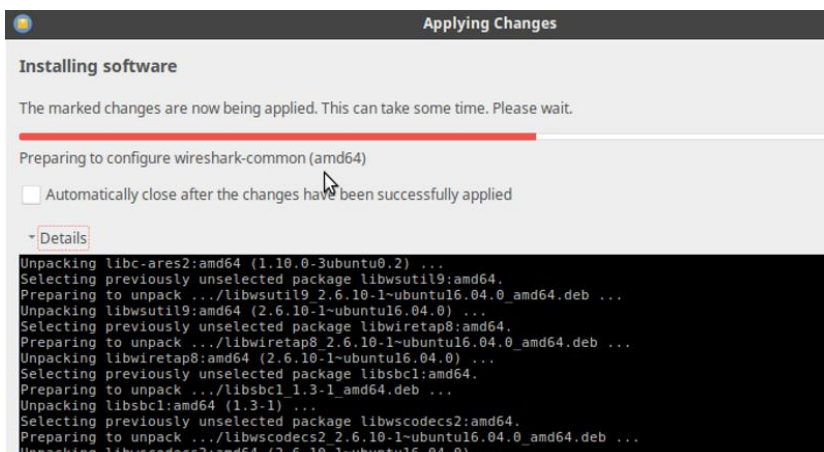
Applying Changes

Installing software

The marked changes are now being applied. This can take some time. Please wait.

Preparing to configure wireshark-common (amd64)

Automatically close after the changes have been successfully applied

Details

Unpacking libc-ares2:amd64 (1.10.0-3ubuntu0.2) ...
Selecting previously unselected package libwsutil9:amd64.
Preparing to unpack .../libwsutil9_2.6.10-1~ubuntu16.04.0_amd64.deb ...
Unpacking libwsutil9:amd64 (2.6.10-1~ubuntu16.04.0) ...
Selecting previously unselected package libwiretap8:amd64.
Preparing to unpack .../libwiretap8_2.6.10-1~ubuntu16.04.0_amd64.deb ...
Unpacking libwiretap8:amd64 (2.6.10-1~ubuntu16.04.0) ...
Selecting previously unselected package libsbc1:amd64.
Preparing to unpack .../libsbc1_1.3-1_amd64.deb ...
Unpacking libsbc1:amd64 (1.3-1) ...
Selecting previously unselected package libwscodecs2:amd64.
Preparing to unpack .../libwscodecs2_2.6.10-1~ubuntu16.04.0_amd64.deb ...
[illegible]